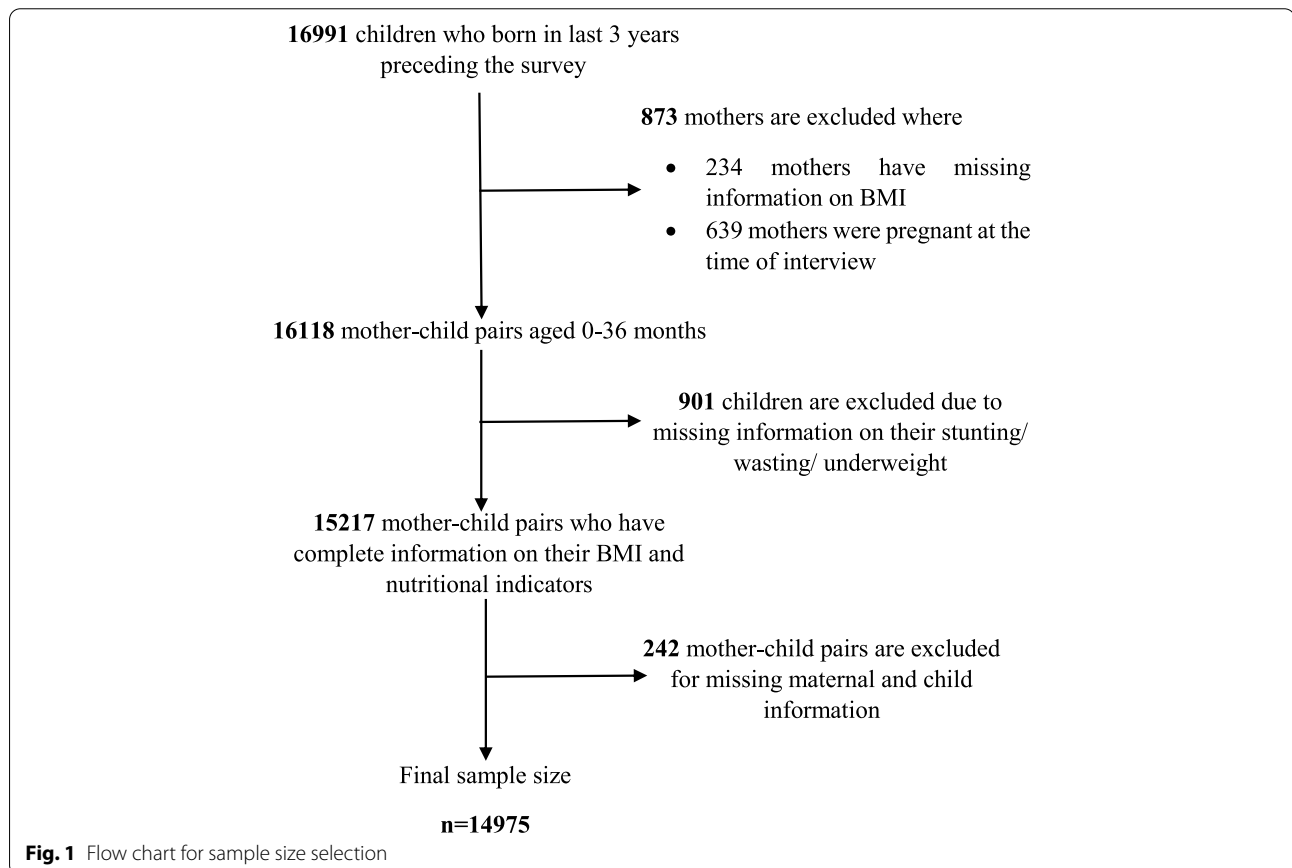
**16991** children who born in last 3 years preceding the survey

**873** mothers are excluded where

- 234 mothers have missing information on BMI
- 639 mothers were pregnant at the time of interview

**16118** mother-child pairs aged 0-36 months

**901** children are excluded due to missing information on their stunting/ wasting/ underweight

**15217** mother-child pairs who have complete information on their BMI and nutritional indicators

**242** mother-child pairs are excluded for missing maternal and child information

Final sample size

**n=14975**

**Fig. 1** Flow chart for sample size selection